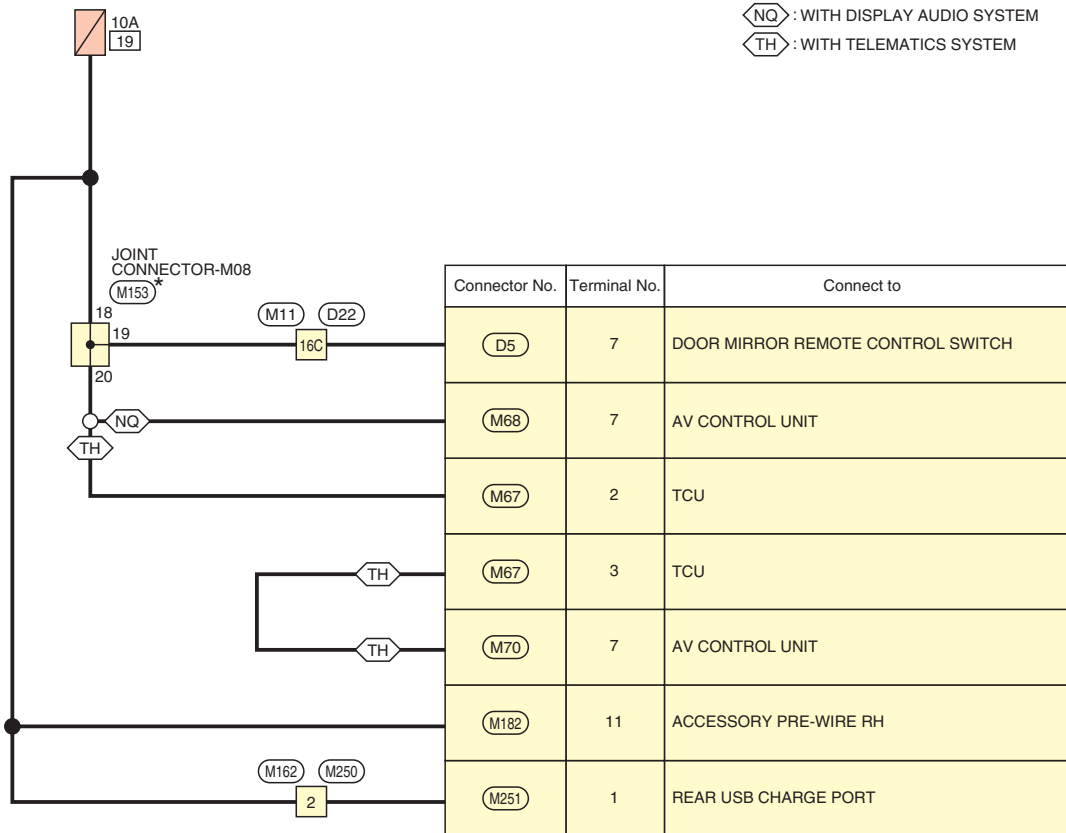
10A
19

NQ : WITH DISPLAY AUDIO SYSTEM
TH : WITH TELEMATICS SYSTEM

JOINT CONNECTOR-M08
M153 *
18
19
20
M11 D22
16C
NQ
TH
TH
TH
M162 M250
2

| Connector No. | Terminal No. | Connect to |
|---|---|---|
| D5 | 7 | DOOR MIRROR REMOTE CONTROL SWITCH |
| M68 | 7 | AV CONTROL UNIT |
| M67 | 2 | TCU |
| M67 | 3 | TCU |
| M70 | 7 | AV CONTROL UNIT |
| M182 | 11 | ACCESSORY PRE-WIRE RH |
| M251 | 1 | REAR USB CHARGE PORT |